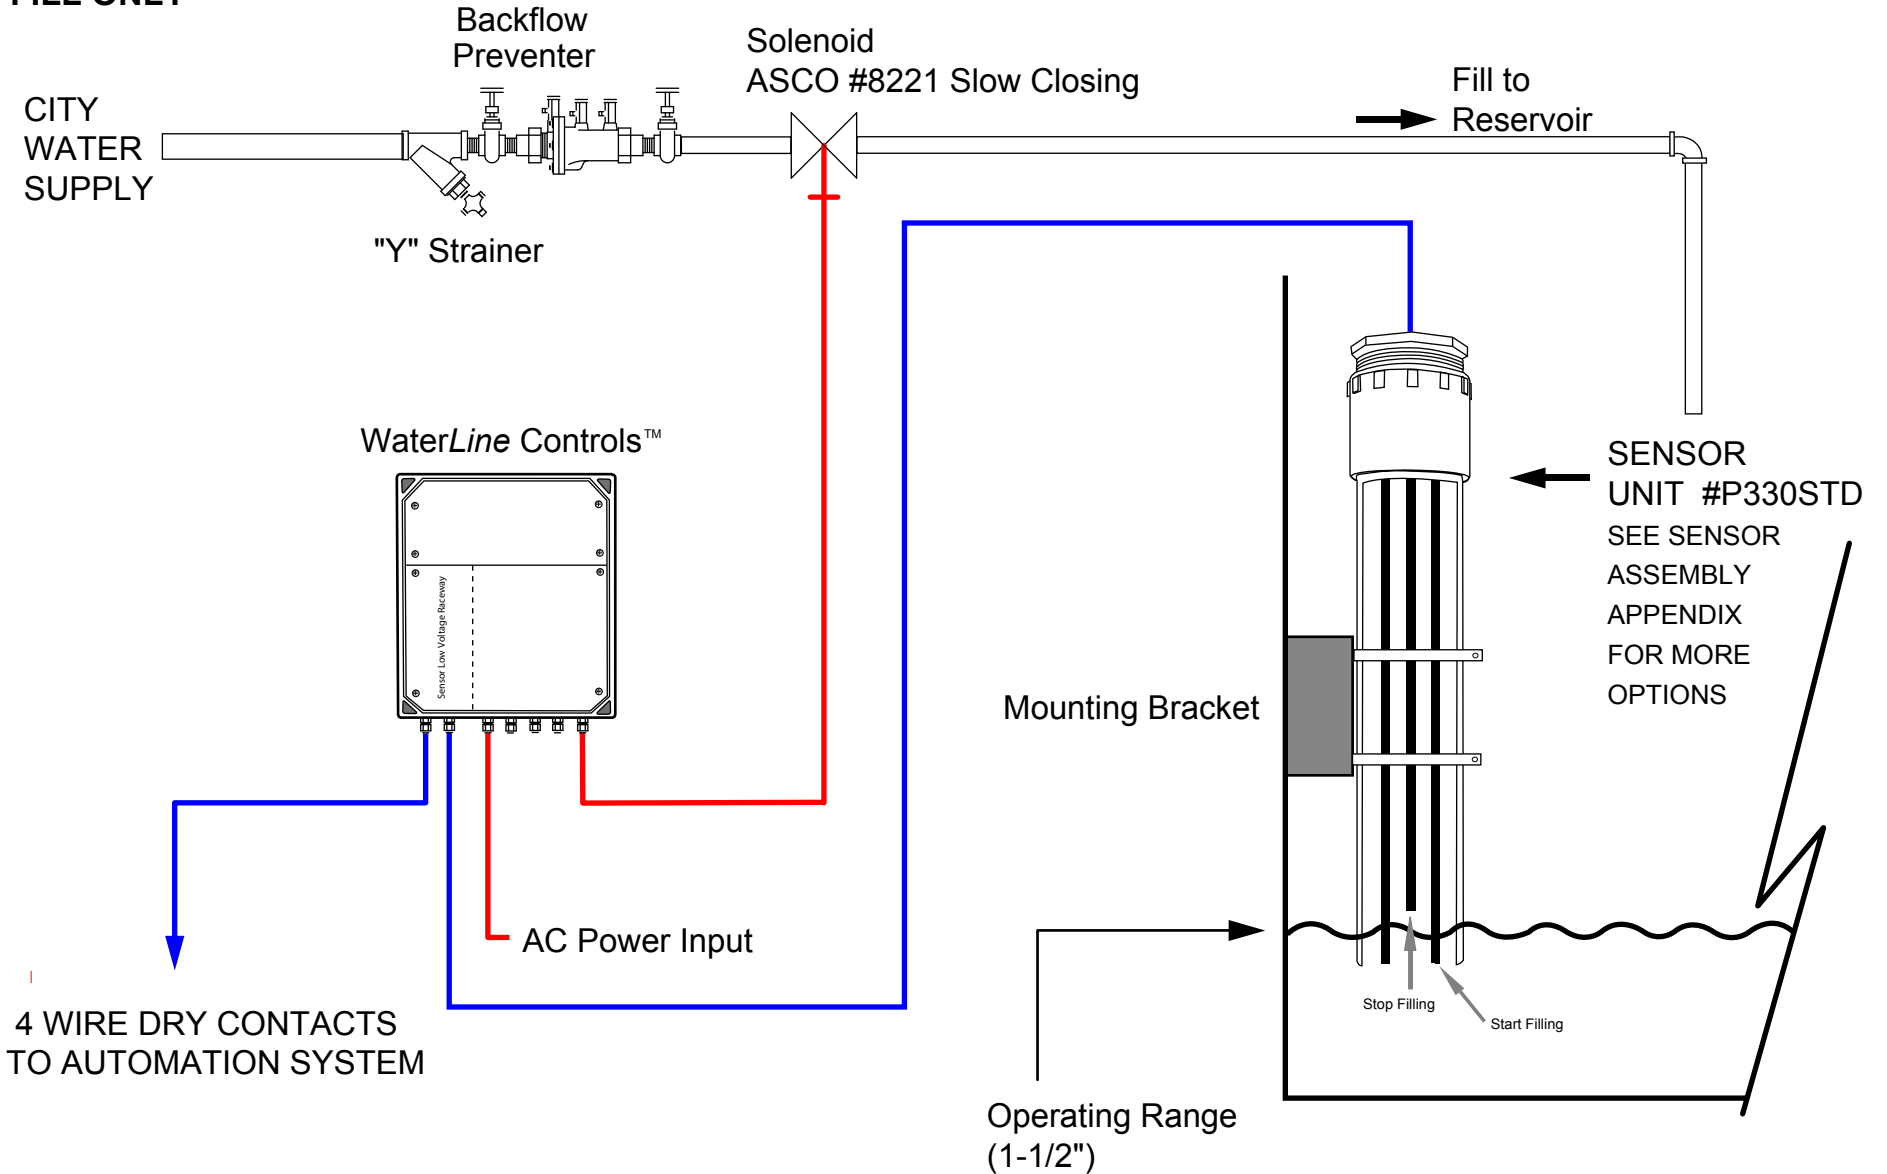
FILL ONLY

Backflow Preventer

Solenoid
ASCO #8221 Slow Closing

Fill to Reservoir

CITY WATER SUPPLY

"Y" Strainer

WaterLine Controls™

Sensor Low Voltage Raceway

SENSOR UNIT #P330STD
SEE SENSOR ASSEMBLY APPENDIX FOR MORE OPTIONS

Mounting Bracket

AC Power Input

4 WIRE DRY CONTACTS TO AUTOMATION SYSTEM

Stop Filling

Start Filling

Operating Range (1-1/2")